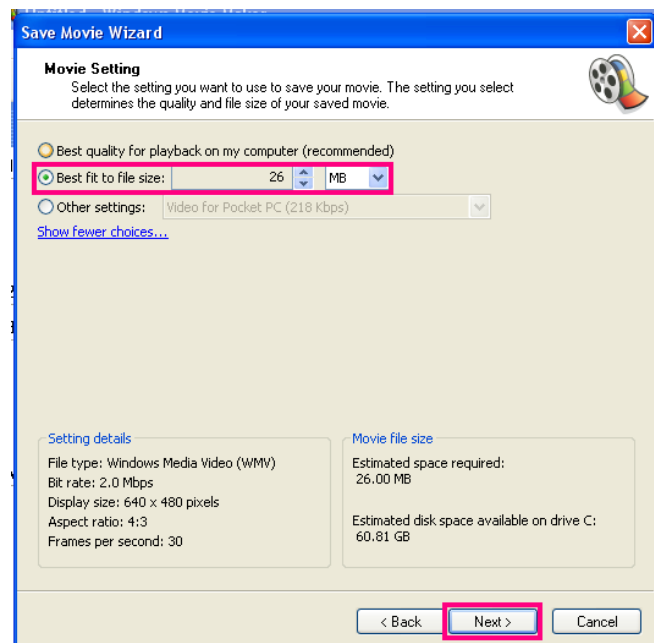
Save Movie Wizard

Movie Setting
Select the setting you want to use to save your movie. The setting you select determines the quality and file size of your saved movie.

Best quality for playback on my computer (recommended)

Best fit to file size: 26 MB

Other settings: Video for Pocket PC (218 Kbps)

Show fewer choices...

Setting details
File type: Windows Media Video (WMV)
Bit rate: 2.0 Mbps
Display size: 640 x 480 pixels
Aspect ratio: 4:3
Frames per second: 30

Movie file size
Estimated space required:
26.00 MB

Estimated disk space available on drive C:
60.81 GB

< Back
Next >
Cancel